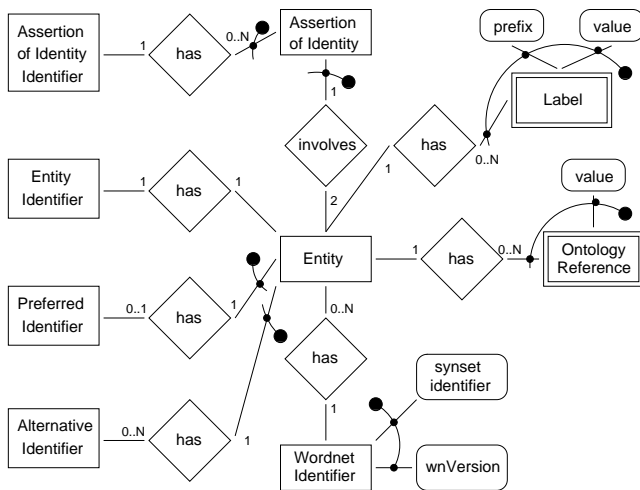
Assertion of Identity Identifier
1
has
0..N
Assertion of Identity
prefix
value
Label
1
involves
has
1
0..N
Entity Identifier
1
has
1
2
value
Entity
1
has
0..N
Ontology Reference
Preferred Identifier
0..1
has
1
0..N
has
synset identifier
1
Alternative Identifier
0..N
has
1
Wordnet Identifier
wnVersion